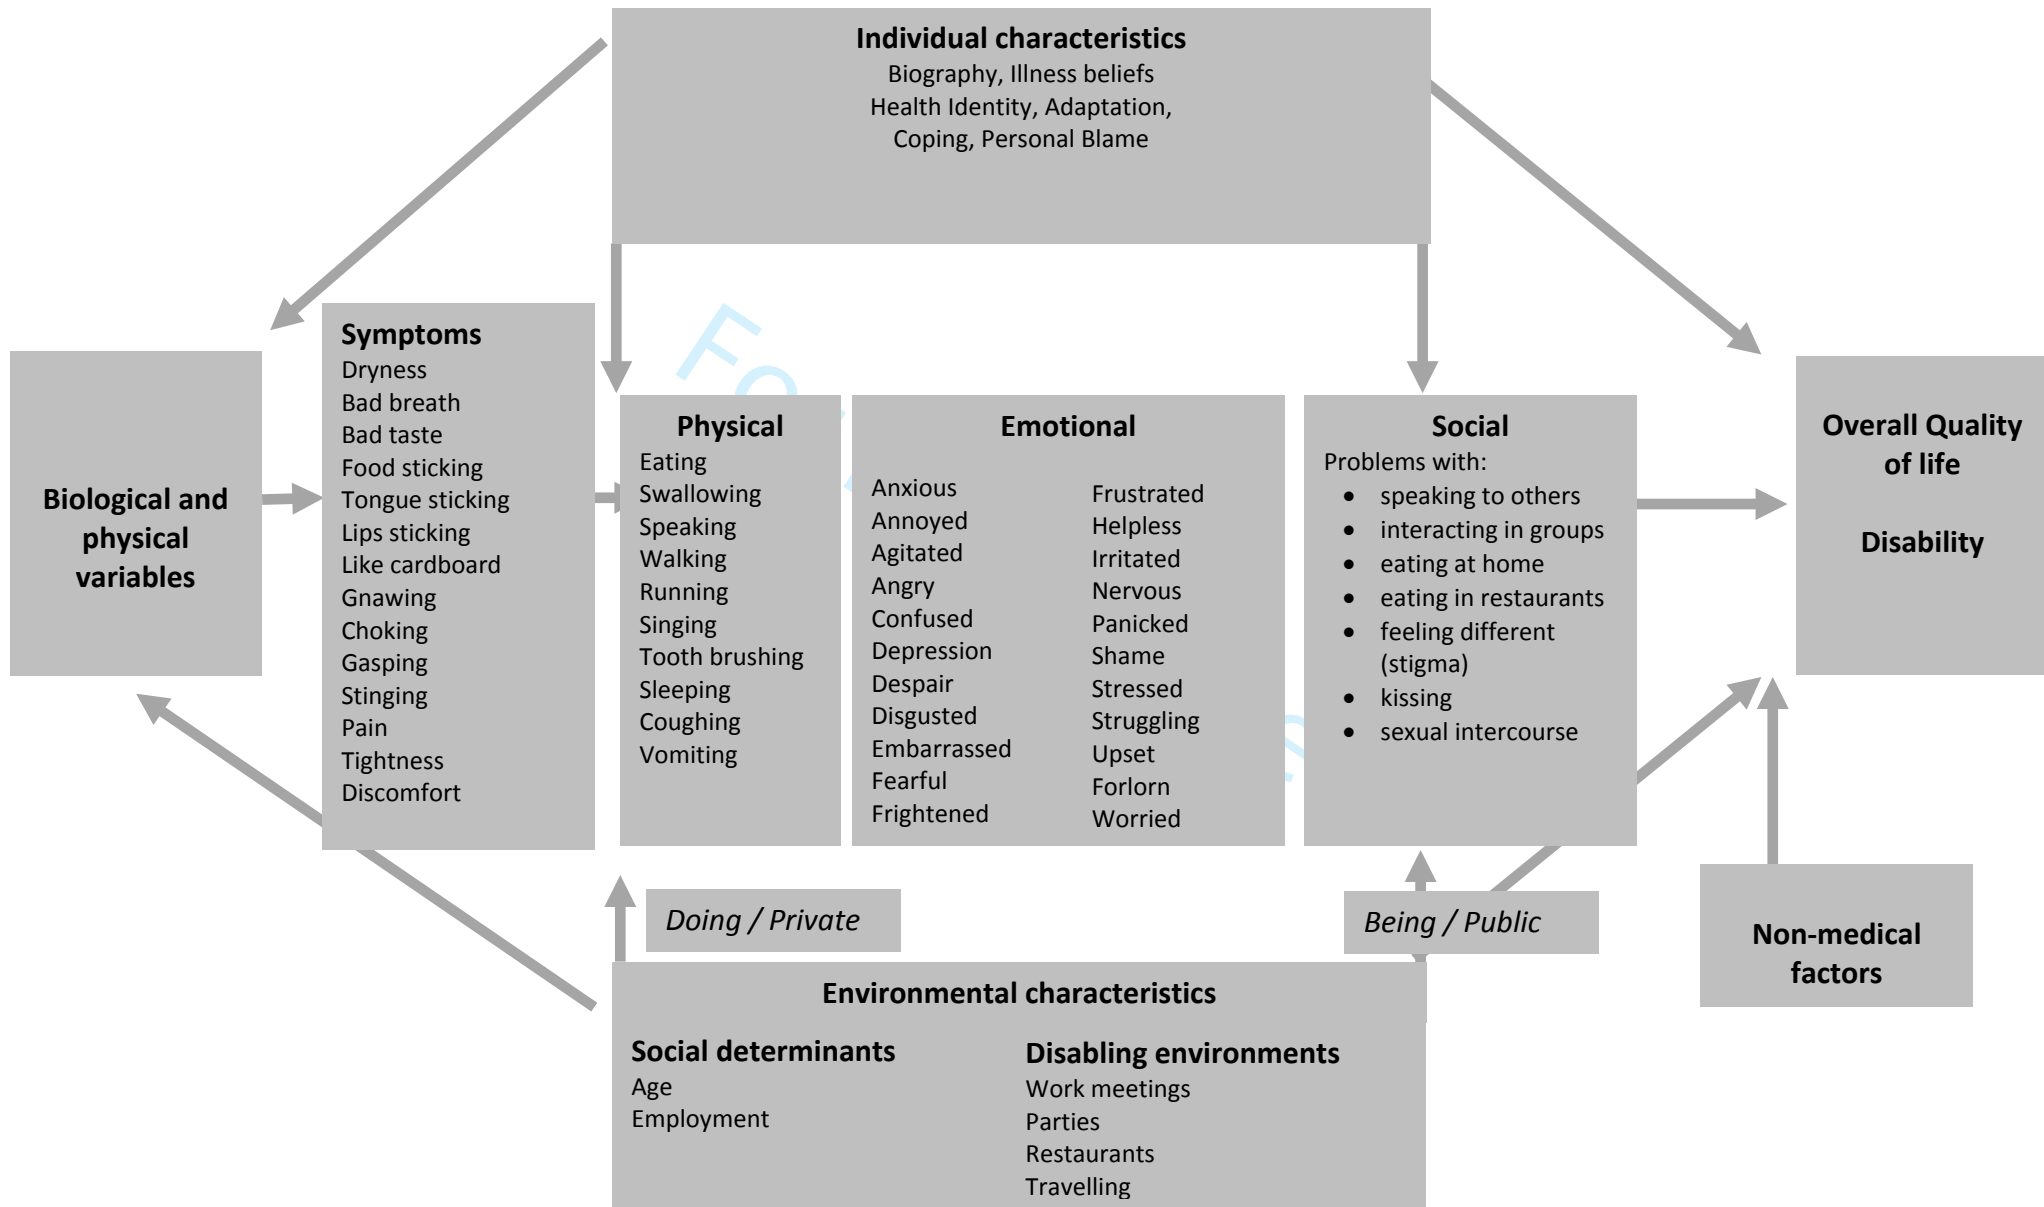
**Individual characteristics**
Biography, Illness beliefs
Health Identity, Adaptation,
Coping, Personal Blame

**Biological and physical variables**

**Symptoms**
Dryness
Bad breath
Bad taste
Food sticking
Tongue sticking
Lips sticking
Like cardboard
Gnawing
Choking
Gasping
Stinging
Pain
Tightness
Discomfort

**Physical**
Eating
Swallowing
Speaking
Walking
Running
Singing
Tooth brushing
Sleeping
Coughing
Vomiting

**Emotional**
Anxious
Annoyed
Agitated
Angry
Confused
Depression
Despair
Disgusted
Embarrassed
Fearful
Frightened

Frustrated
Helpless
Irritated
Nervous
Panicked
Shame
Stressed
Struggling
Upset
Forlorn
Worried

**Social**
Problems with:
- speaking to others
- interacting in groups
- eating at home
- eating in restaurants
- feeling different (stigma)
- kissing
- sexual intercourse

**Overall Quality of life**

**Disability**

*Doing / Private*

*Being / Public*

**Non-medical factors**

**Environmental characteristics**

**Social determinants**
Age
Employment

**Disabling environments**
Work meetings
Parties
Restaurants
Travelling